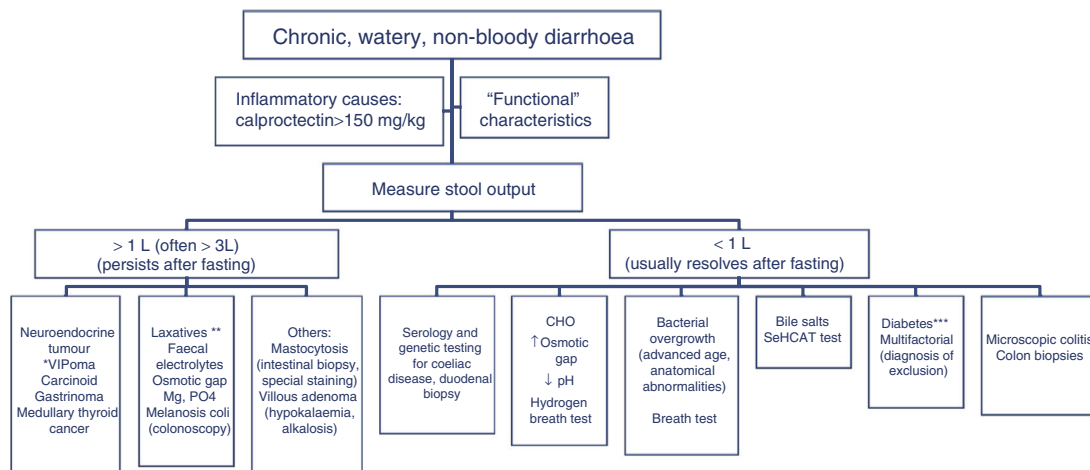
Chronic, watery, non-bloody diarrhoea

Inflammatory causes: calproctectin>150 mg/kg

“Functional” characteristics

Measure stool output

> 1 L (often > 3L) (persists after fasting)

< 1 L (usually resolves after fasting)

Neuroendocrine tumour
*VIPoma
Carcinoid
Gastrinoma
Medullary thyroid cancer

Laxatives **
Faecal electrolytes
Osmotic gap
Mg, PO4
Melanosis coli (colonoscopy)

Others:
Mastocytosis (intestinal biopsy, special staining)
Villous adenoma (hypokalaemia, alkalosis)

Serology and genetic testing for coeliac disease, duodenal biopsy

CHO
↑Osmotic gap
↓ pH
Hydrogen breath test

Bacterial overgrowth (advanced age, anatomical abnormalities)

Breath test

Bile salts
SeHCAT test

Diabetes***
Multifactorial (diagnosis of exclusion)

Microscopic colitis
Colon biopsies